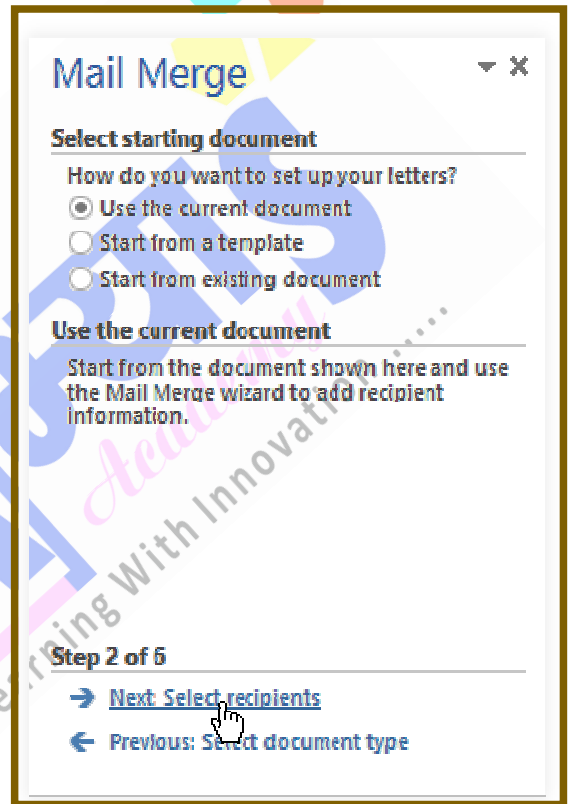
Mail Merge

Select starting document

How do you want to set up your letters?

Use the current document

Start from a template

Start from existing document

Use the current document

Start from the document shown here and use the Mail Merge wizard to add recipient information.

Academy

Learning With Innovation......

Step 2 of 6

Next: Select recipients

Previous: Select document type